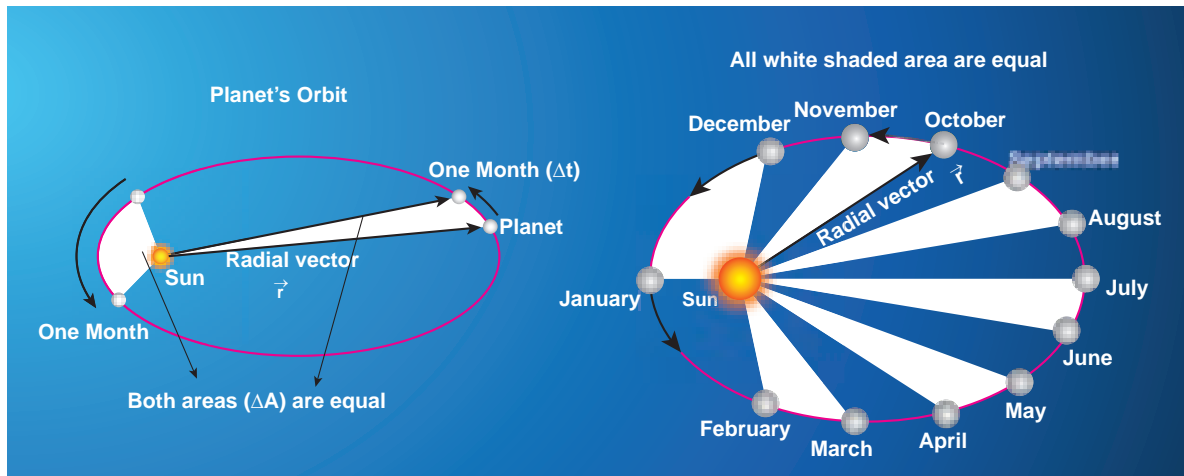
Planet's Orbit

One Month ($\Delta$t)

Planet

Sun

Radial vector

$\vec{r}$

One Month

Both areas ($\Delta$A) are equal

All white shaded area are equal

December

November

October

September

August

Radial vector

$\vec{r}$

January

Sun

July

June

May

February

March

April